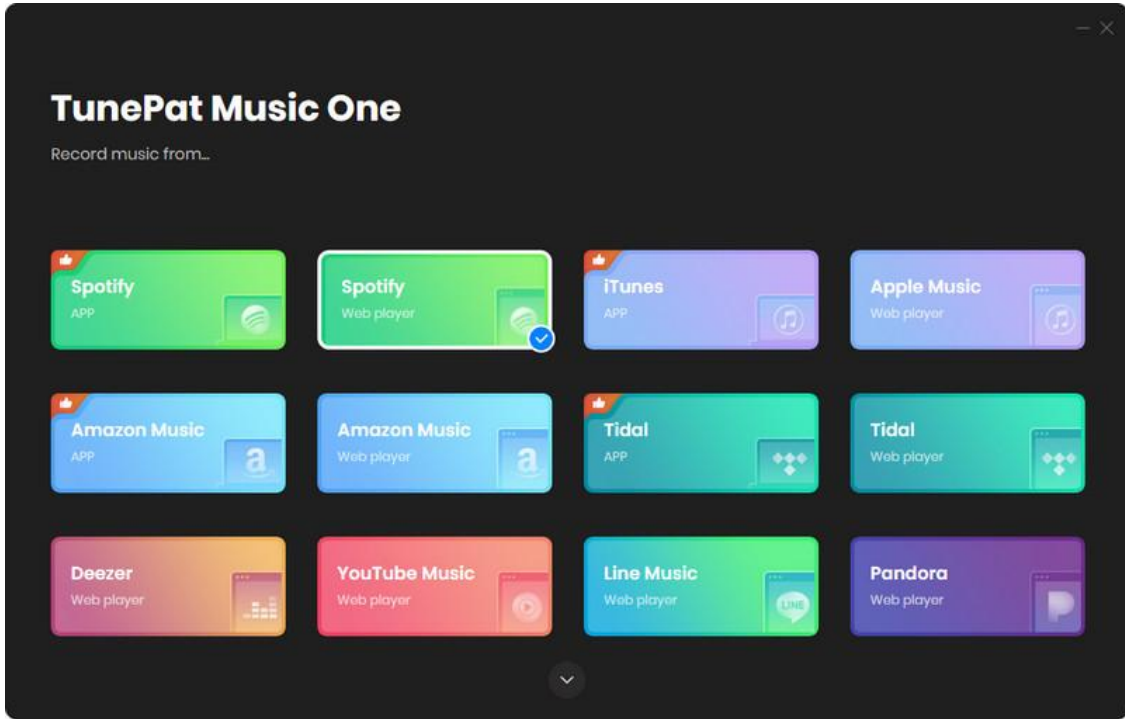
TunePat Music One

Record music from...

Spotify
APP

Spotify
Web player

iTunes
APP

Apple Music
Web player

Amazon Music
APP

Amazon Music
Web player

Tidal
APP

Tidal
Web player

Deezer
Web player

YouTube Music
Web player

Line Music
Web player

LINE

Pandora
Web player